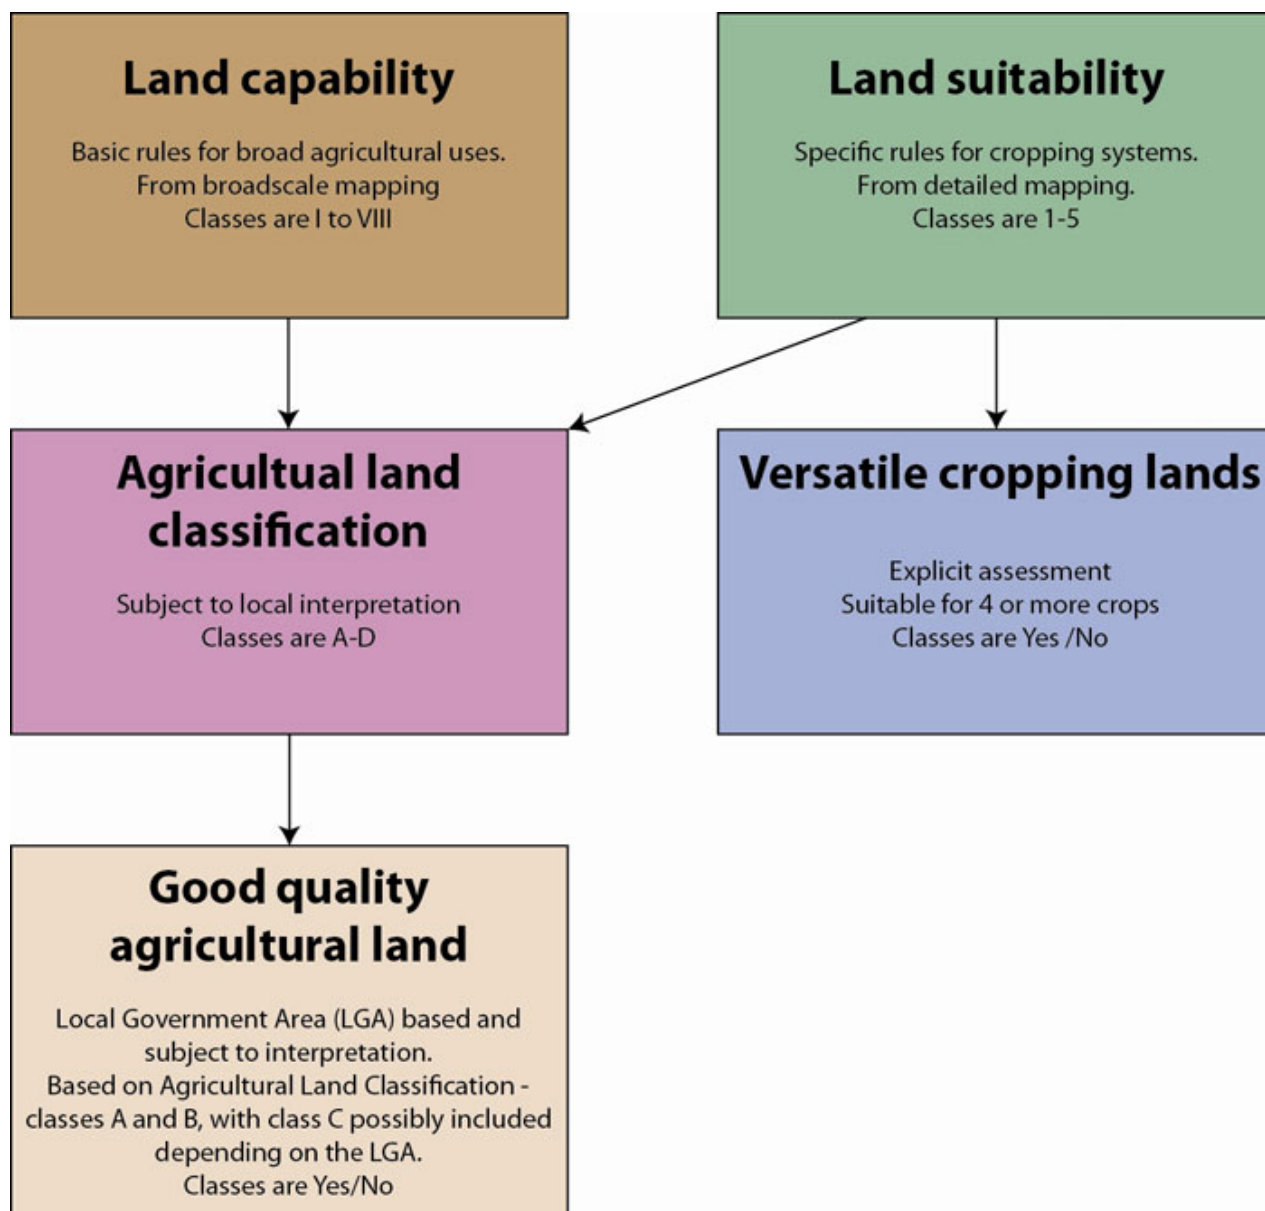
Land capability

Basic rules for broad agricultural uses.
From broadscale mapping
Classes are I to VIII

Land suitability

Specific rules for cropping systems.
From detailed mapping.
Classes are 1-5

Agricultual land classification

Subject to local interpretation
Classes are A-D

Versatile cropping lands

Explicit assessment
Suitable for 4 or more crops
Classes are Yes /No

Good quality agricultural land

Local Government Area (LGA) based and subject to interpretation.
Based on Agricultural Land Classification - classes A and B, with class C possibly included depending on the LGA.
Classes are Yes/No